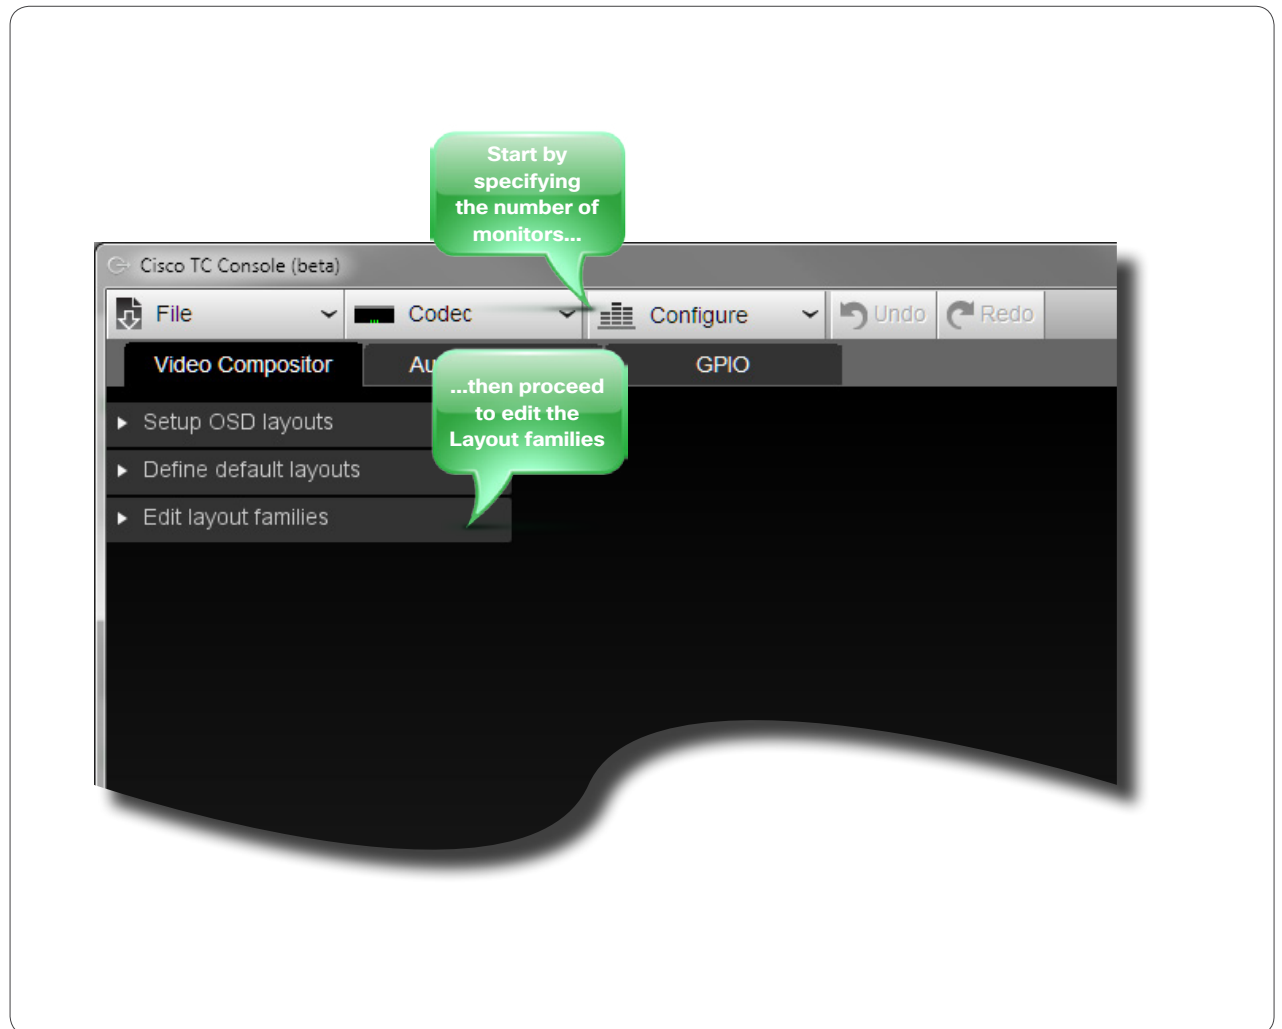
Start by specifying the number of monitors...

Cisco TC Console (beta)

File

Codec

Configure

Undo

Redo

Video Compositor

Au

GPIO

...then proceed to edit the Layout families

Setup OSD layouts

Define default layouts

Edit layout families